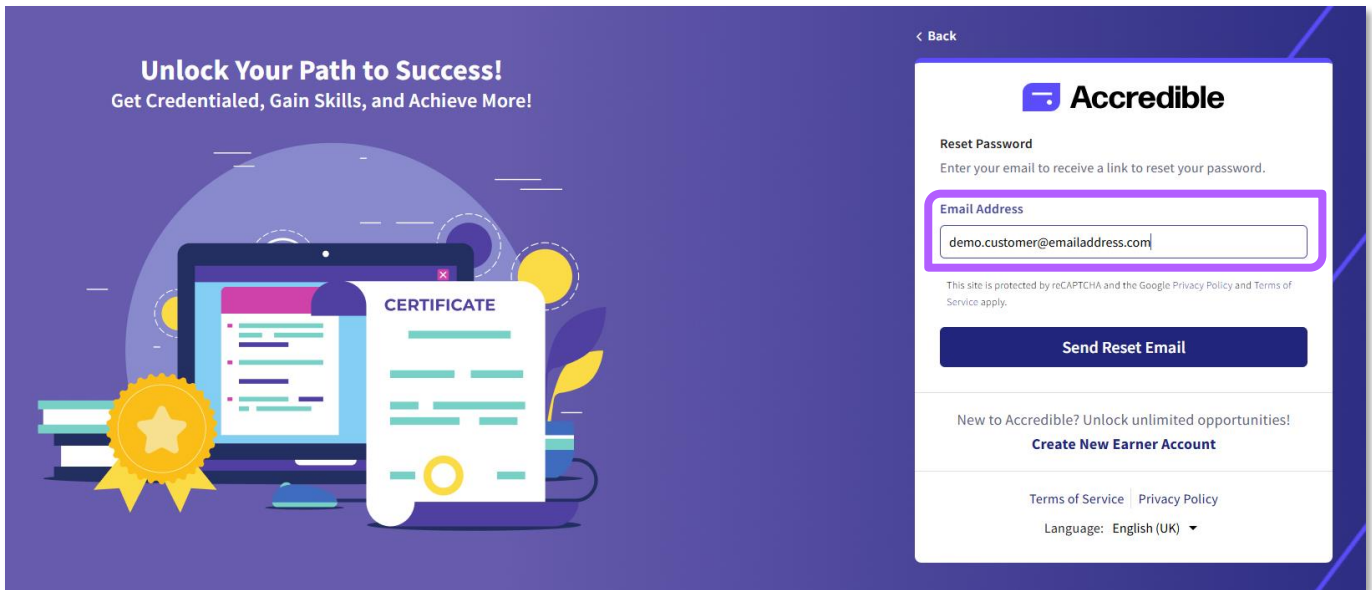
Unlock Your Path to Success!
Get Credentialed, Gain Skills, and Achieve More!

CERTIFICATE

‹ Back

Accredible

Reset Password

Enter your email to receive a link to reset your password.

Email Address

demo.customer@emailaddress.com

This site is protected by reCAPTCHA and the Google Privacy Policy and Terms of Service apply.

Send Reset Email

New to Accredible? Unlock unlimited opportunities!

Create New Earner Account

Terms of Service | Privacy Policy

Language: English (UK)